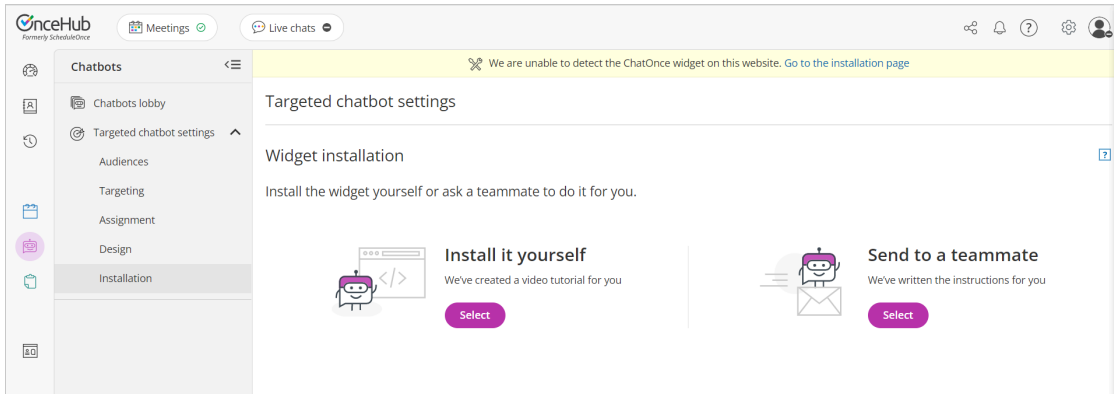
OnceHub
Formerly ScheduleOnce

Meetings

Live chats

Chatbots

Chatbots lobby

Targeted chatbot settings

Audiences

Targeting

Assignment

Design

Installation

We are unable to detect the ChatOnce widget on this website. Go to the installation page

Targeted chatbot settings

Widget installation

?

Install the widget yourself or ask a teammate to do it for you.

</>

Install it yourself

We've created a video tutorial for you

Select

Send to a teammate

We've written the instructions for you

Select